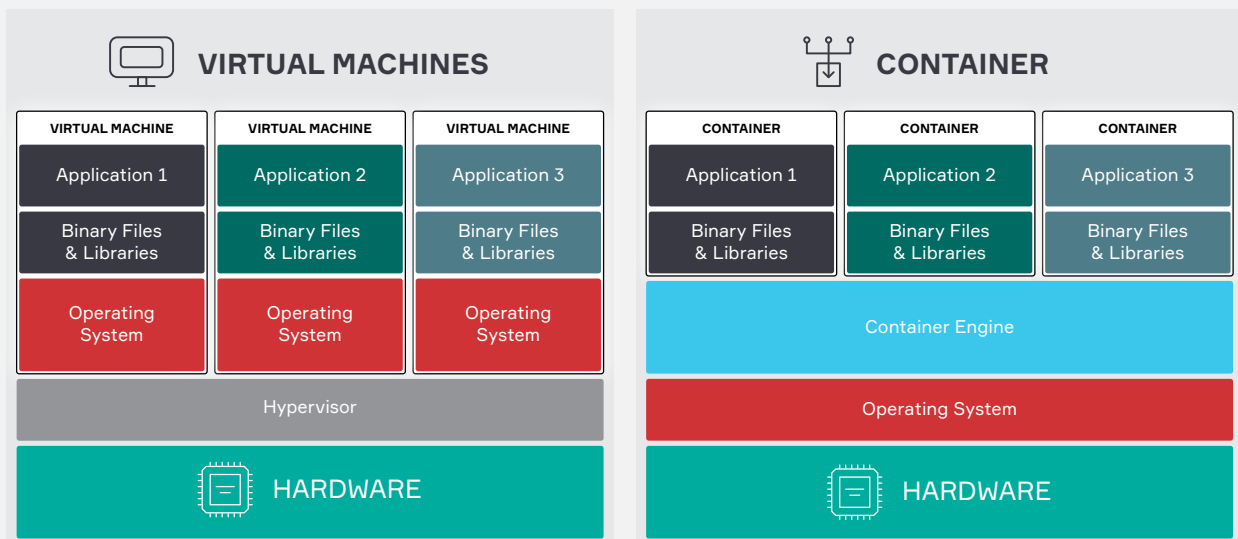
VIRTUAL MACHINES

VIRTUAL MACHINE
Application 1
Binary Files & Libraries
Operating System

VIRTUAL MACHINE
Application 2
Binary Files & Libraries
Operating System

VIRTUAL MACHINE
Application 3
Binary Files & Libraries
Operating System

Hypervisor

HARDWARE

CONTAINER

CONTAINER
Application 1
Binary Files & Libraries

CONTAINER
Application 2
Binary Files & Libraries

CONTAINER
Application 3
Binary Files & Libraries

Container Engine

Operating System

HARDWARE